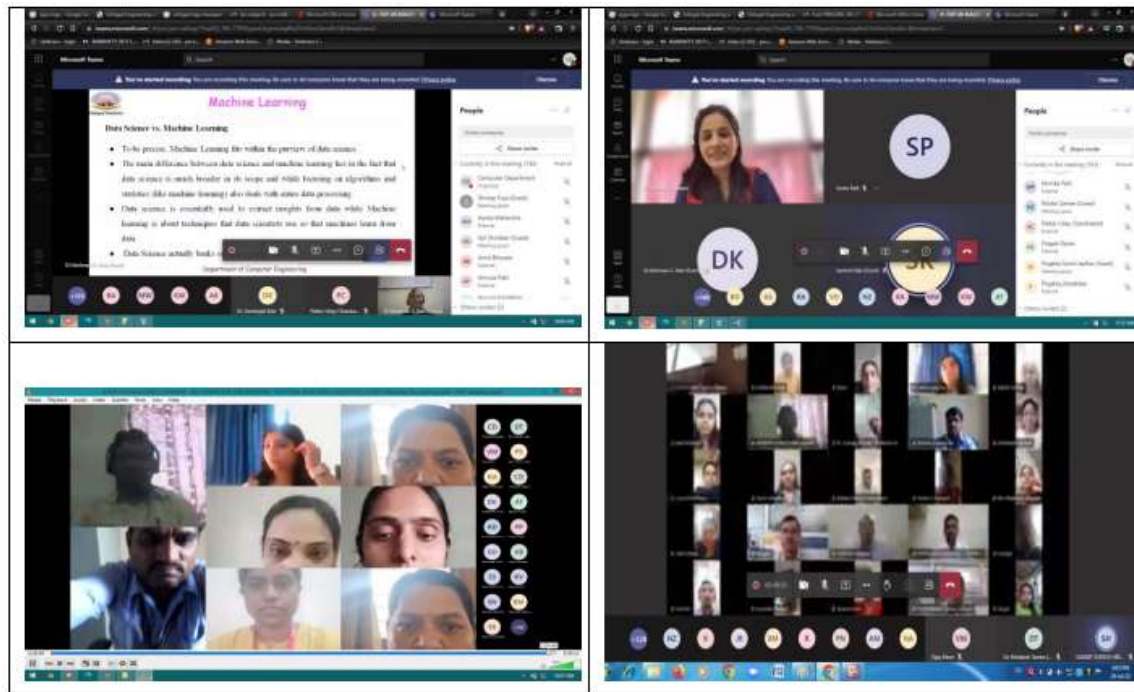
Microsoft Teams

You're started recording. You are recording this meeting. Be sure to let everyone know that they are being recorded. Privacy policy

Dismiss

Machine Learning

Data Science vs. Machine Learning

- To be precise, Machine Learning fits within the purview of data science.
- The main difference between data science and machine learning lies in the fact that data science is much broader in its scope and while focusing on algorithms and statistics (like machine learning) also deals with entire data processing.
- Data science is essentially used to extract insights from data while Machine learning is about techniques that data scientists use so that machines learn from data.
- Data Science actually banks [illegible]

Department of Computer Engineering

People

Share invite

SP

DK

SK

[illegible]